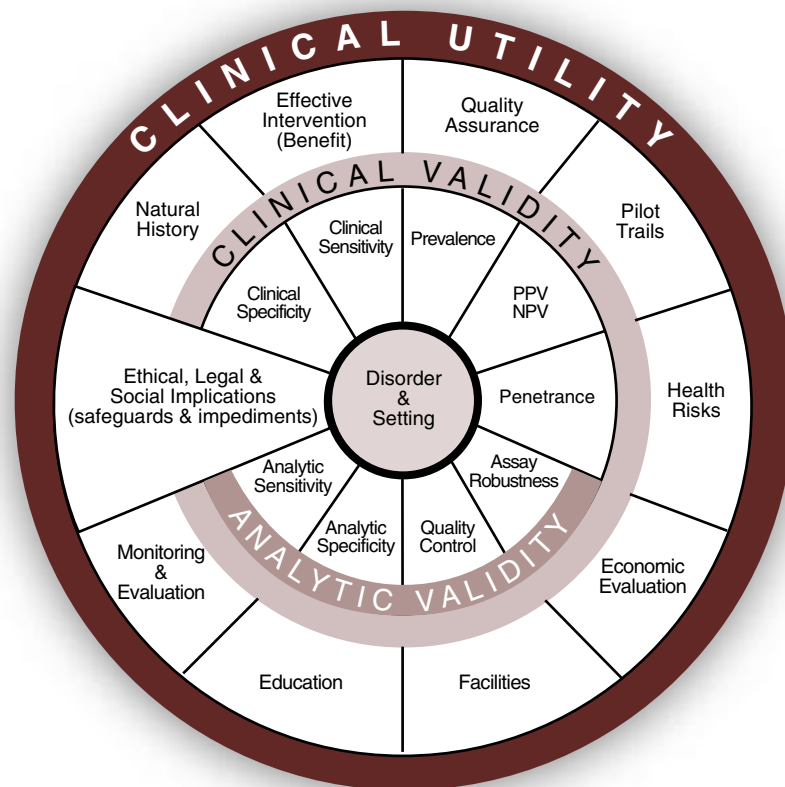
CLINICAL UTILITY

Effective Intervention (Benefit)

Quality Assurance

Pilot Trails

Health Risks

Economic Evaluation

Facilities

Education

Monitoring & Evaluation

Ethical, Legal & Social Implications (safeguards & impediments)

Natural History

CLINICAL VALIDITY

Clinical Sensitivity

Prevalence

PPV NPV

Penetrance

Clinical Specificity

Disorder & Setting

Analytic Sensitivity

Assay Robustness

Analytic Specificity

Quality Control

ANALYTIC VALIDITY